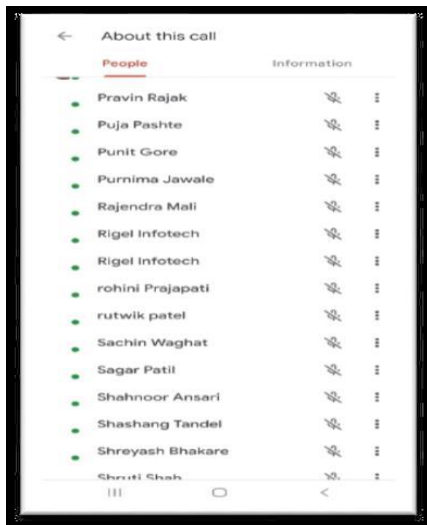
About this call

People

Information

Pravin Rajak

Puja Pashte

Punit Gore

Purnima Jawale

Rajendra Mali

Rigel Infotech

Rigel Infotech

rohini Prajapati

rutwik patel

Sachin Waghat

Sagar Patil

Shahnoor Ansari

Shashang Tandel

Shreyash Bhakare

Shruti Shah